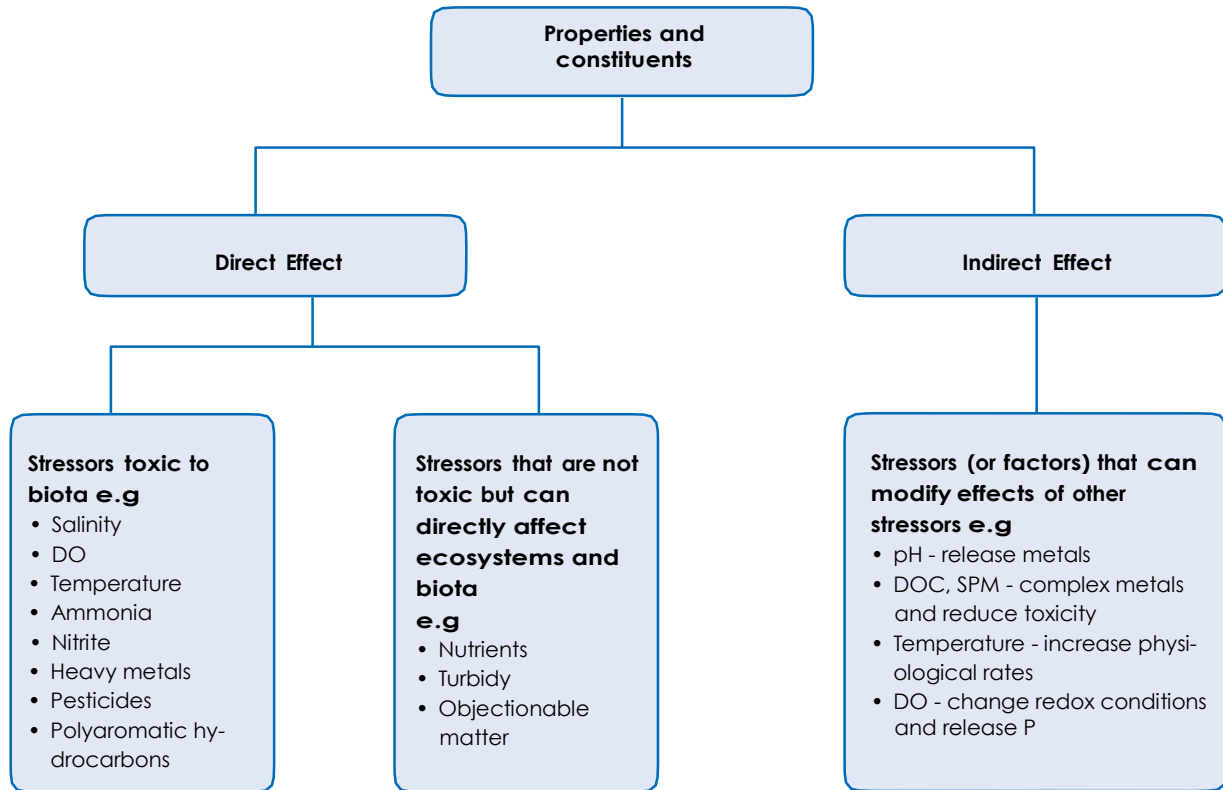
Properties and constituents

Direct Effect

Indirect Effect

Stressors toxic to biota e.g
• Salinity
• DO
• Temperature
• Ammonia
• Nitrite
• Heavy metals
• Pesticides
• Polyaromatic hydrocarbons

Stressors that are not toxic but can directly affect ecosystems and biota
e.g
• Nutrients
• Turbidy
• Objectionable matter

Stressors (or factors) that can modify effects of other stressors e.g
• pH - release metals
• DOC, SPM - complex metals and reduce toxicity
• Temperature - increase physiological rates
• DO - change redox conditions and release P